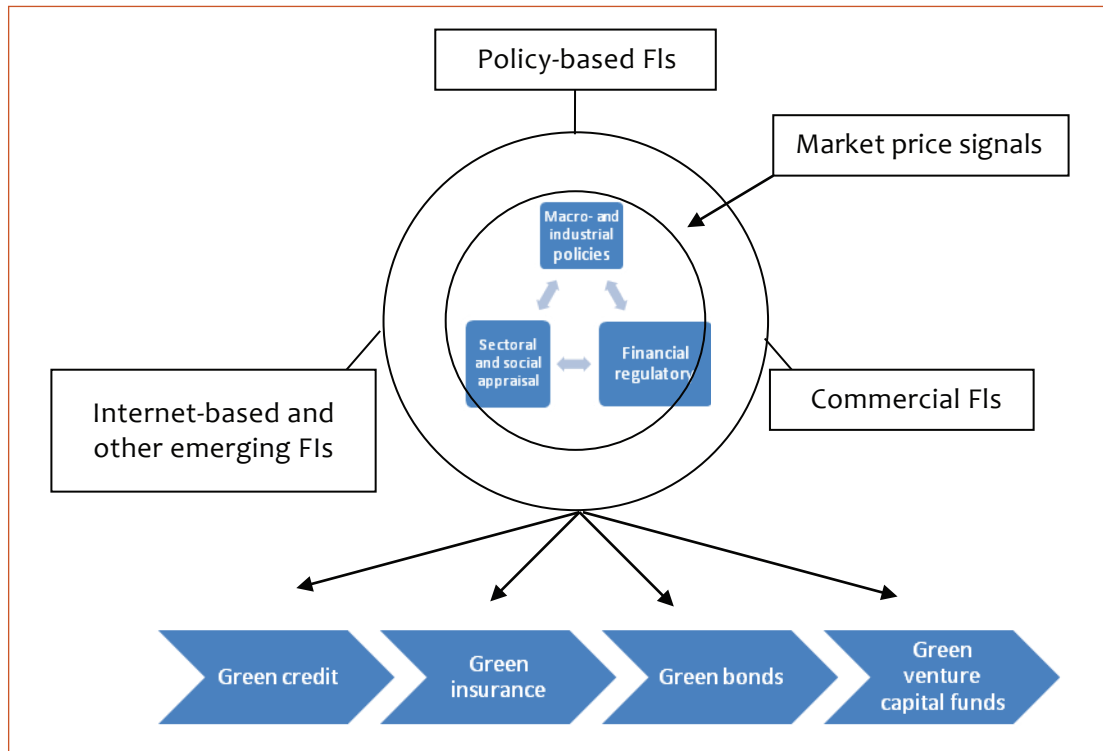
Policy-based FIs

Market price signals

Macro- and industrial policies

Sectoral and social appraisal

Financial regulatory

Internet-based and other emerging FIs

Commercial FIs

Green credit

Green insurance

Green bonds

Green venture capital funds